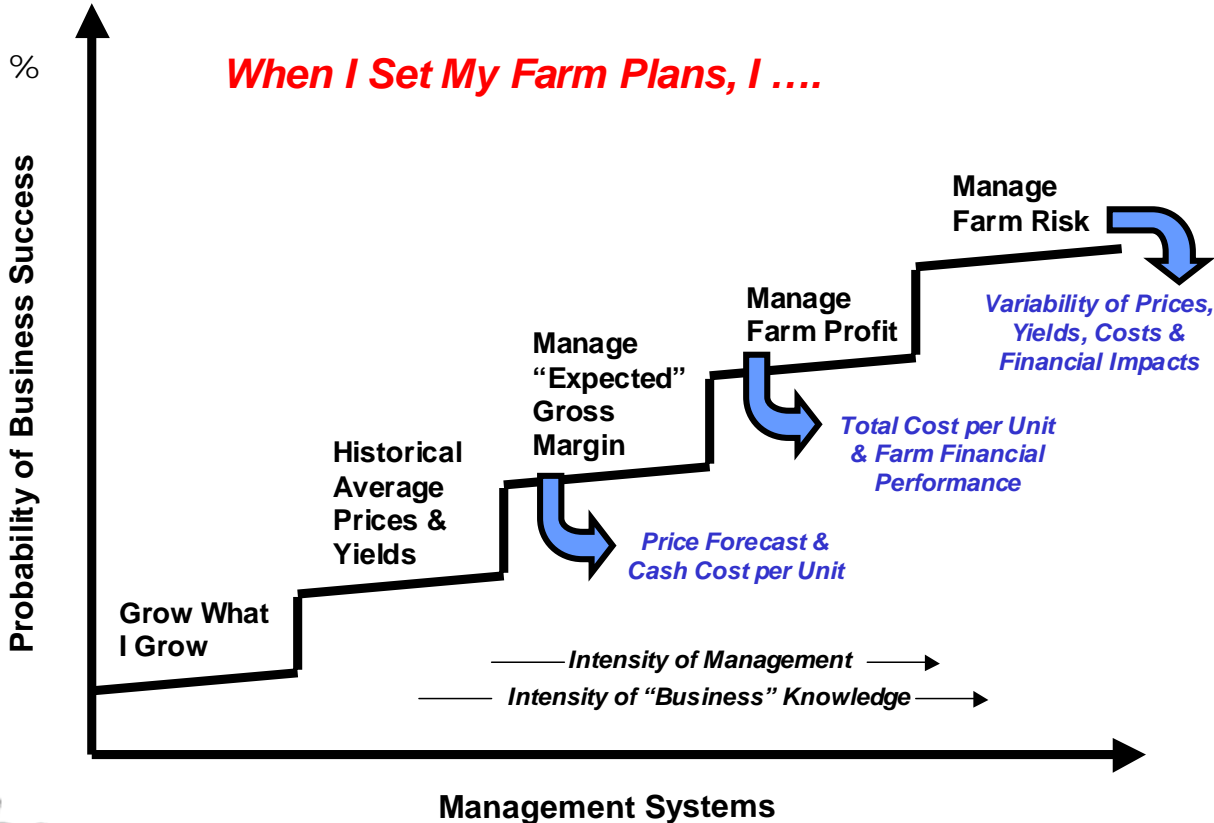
%

When I Set My Farm Plans, I ….

Probability of Business Success

Manage Farm Risk

Variability of Prices, Yields, Costs & Financial Impacts

Manage Farm Profit

Total Cost per Unit & Farm Financial Performance

Manage "Expected" Gross Margin

Price Forecast & Cash Cost per Unit

Historical Average Prices & Yields

Grow What I Grow

Intensity of Management

Intensity of "Business" Knowledge

Management Systems